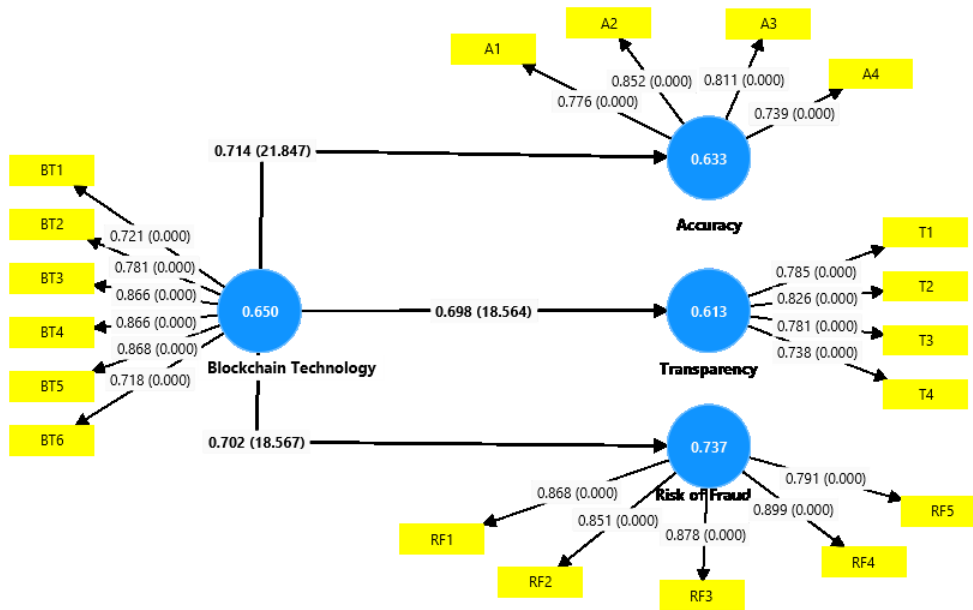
A2

A3

A1

0.852 (0.000)

0.811 (0.000)

A4

0.776 (0.000)

0.739 (0.000)

0.714 (21.847)

0.633

BT1

Accuracy

T1

BT2

0.721 (0.000)

0.781 (0.000)

0.785 (0.000)

BT3

0.866 (0.000)

0.826 (0.000)

T2

0.650

0.698 (18.564)

0.613

BT4

0.866 (0.000)

0.781 (0.000)

T3

0.868 (0.000)

0.738 (0.000)

BT5

0.718 (0.000)

Blockchain Technology

Transparency

T4

BT6

0.702 (18.567)

0.737

0.791 (0.000)

0.868 (0.000)

Risk of Fraud

RF5

0.899 (0.000)

0.851 (0.000)

0.878 (0.000)

RF1

RF4

RF2

RF3